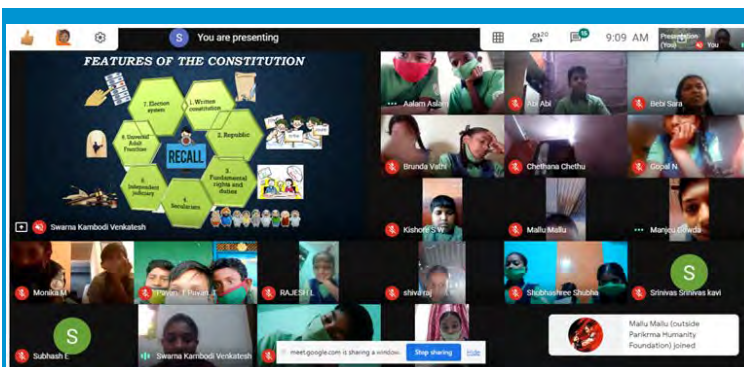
S You are presenting

20

15

9:09 AM

Presentation (You)

You

FEATURES OF THE CONSTITUTION

1. Written constitution

2. Republic

3. Fundamental rights and duties

4. Secularism

5. Independent judiciary

6. Universal Adult Franchise

7. Election system

RECALL

Swarna Kambodi Venkatesh

Aalam Aslam

Abi Abi

Bebi Sara

Brunda Vathi

Chethana Chethu

Gopal N

Kishore S W

Mallu Mallu

Manjeu Gowda

Monika M

Pavan T Pavan

RAJESH L

shivaraj

Shubhashree Shubha

S

Srinivas Srinivas kavi

S

Subhash E

Swarna Kambodi Venkatesh

meet.google.com is sharing a window.

Stop sharing

Hide

Mallu Mallu (outside Parikrma Humanity Foundation) joined